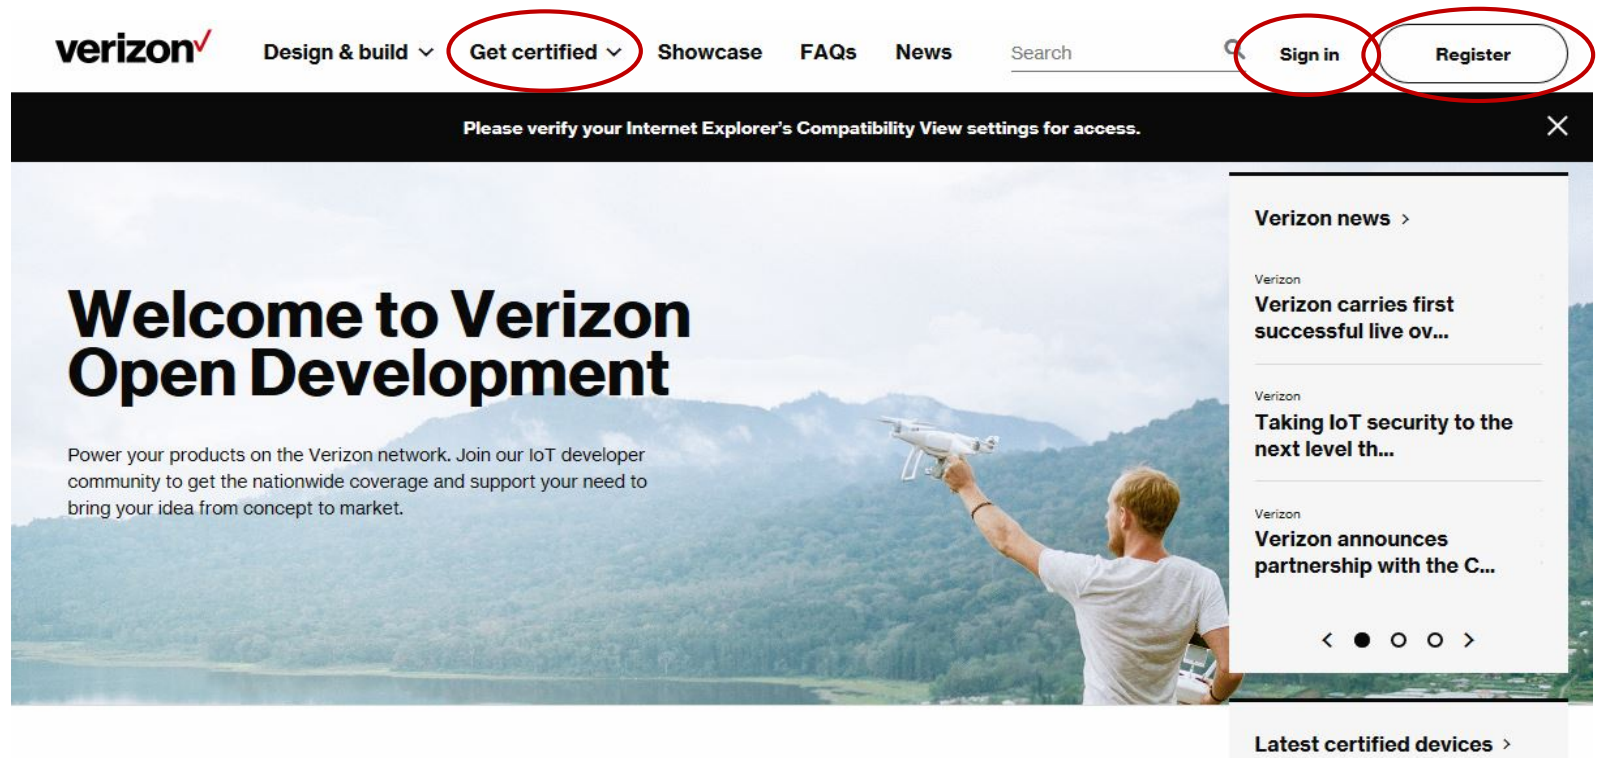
verizon✓ Design & build ⌄ Get certified ⌄ Showcase FAQs News Search Sign in Register

Please verify your Internet Explorer's Compatibility View settings for access.

Welcome to Verizon Open Development

Power your products on the Verizon network. Join our IoT developer community to get the nationwide coverage and support your need to bring your idea from concept to market.

Verizon news ›

Verizon
Verizon carries first successful live ov...

Verizon
Taking IoT security to the next level th...

Verizon
Verizon announces partnership with the C...

Latest certified devices ›